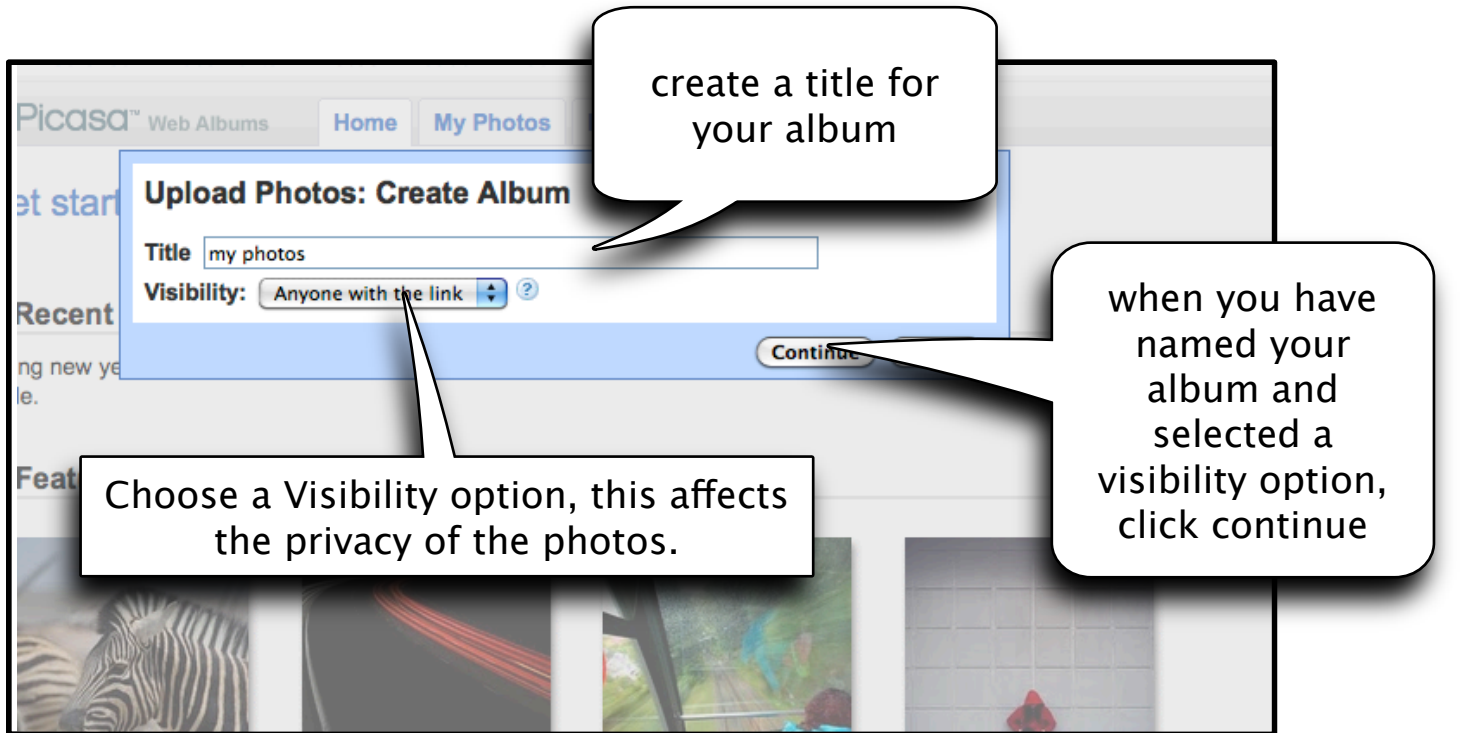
Picasa™ Web Albums

Home

My Photos

create a title for your album

et start

Upload Photos: Create Album

Title my photos

Visibility: Anyone with the link ?

Recent

ng new ye

le.

Continue

when you have named your album and selected a visibility option, click continue

Feat

Choose a Visibility option, this affects the privacy of the photos.